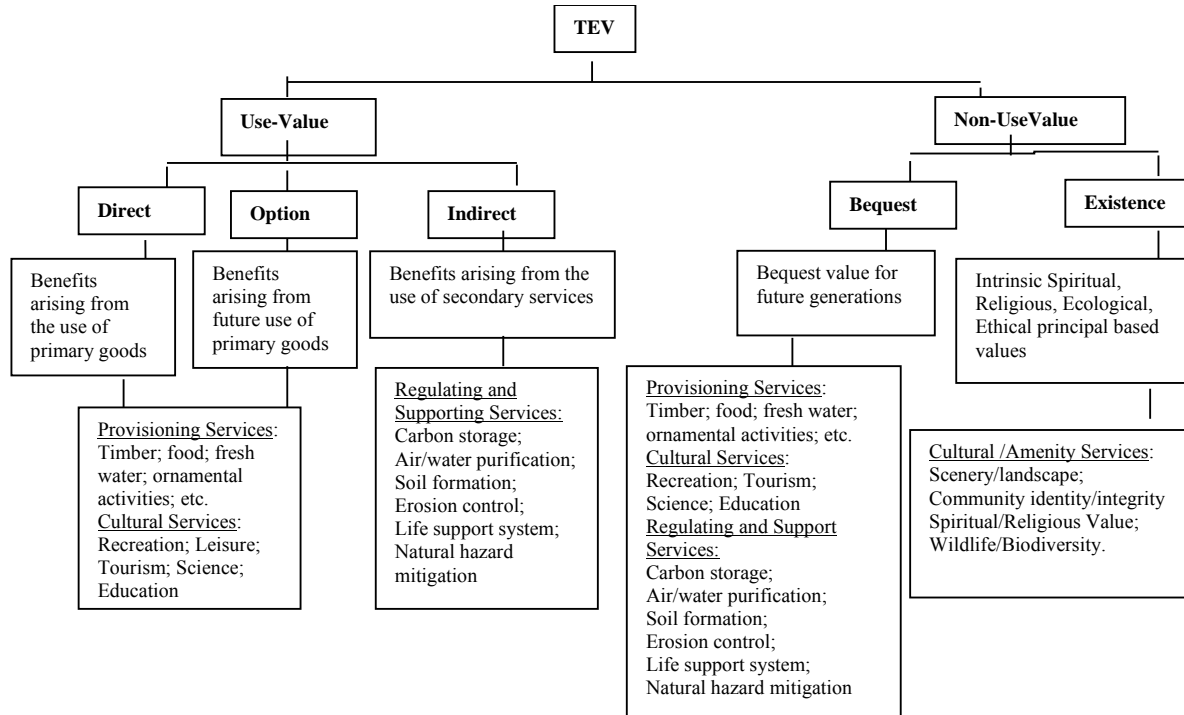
TEV

Use-Value

Non-UseValue

Direct

Option

Indirect

Bequest

Existence

Benefits arising from the use of primary goods

Benefits arising from future use of primary goods

Benefits arising from the use of secondary services

Bequest value for future generations

Intrinsic Spiritual, Religious, Ecological, Ethical principal based values

Provisioning Services: Timber; food; fresh water; ornamental activities; etc. Cultural Services: Recreation; Leisure; Tourism; Science; Education

Regulating and Supporting Services: Carbon storage; Air/water purification; Soil formation; Erosion control; Life support system; Natural hazard mitigation

Provisioning Services: Timber; food; fresh water; ornamental activities; etc. Cultural Services: Recreation; Tourism; Science; Education Regulating and Support Services: Carbon storage; Air/water purification; Soil formation; Erosion control; Life support system; Natural hazard mitigation

Cultural /Amenity Services: Scenery/landscape; Community identity/integrity Spiritual/Religious Value; Wildlife/Biodiversity.